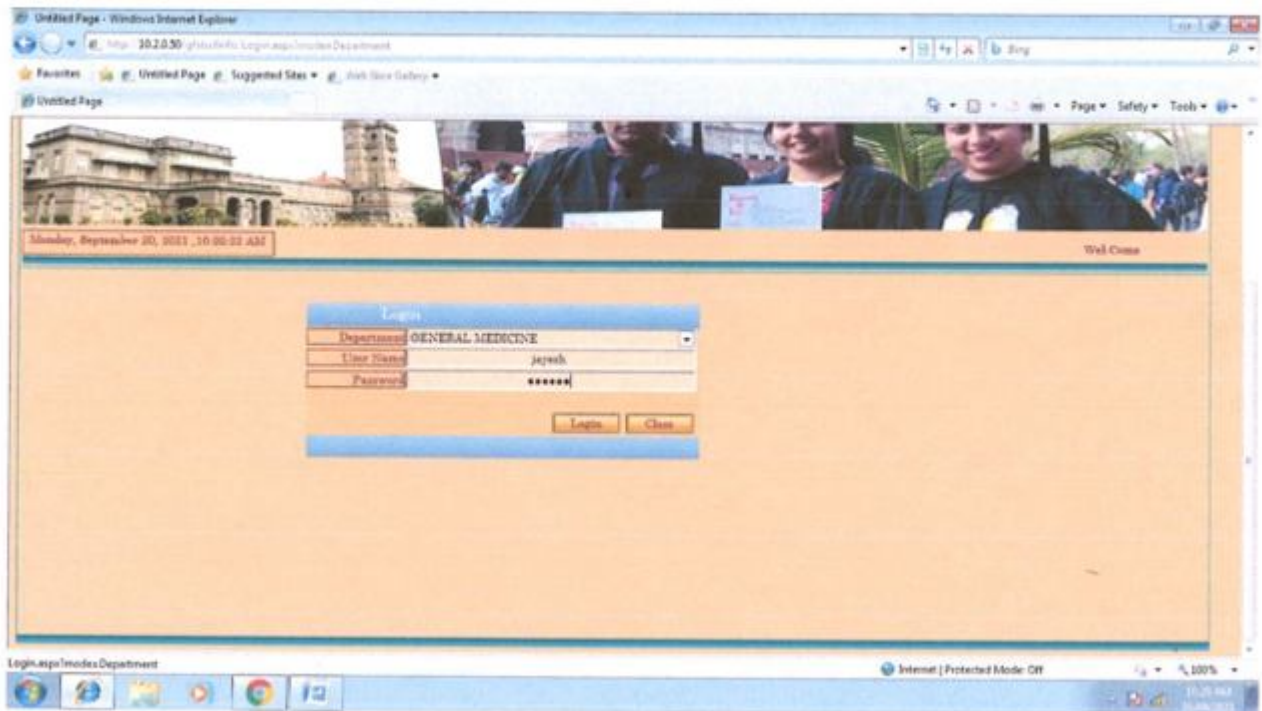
Untitled Page - Windows Internet Explorer

http://10.2.0.50/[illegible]/Login.aspx?mode=Department

Bing

Favorites | Untitled Page | Suggested Sites ▾ | Web Slice Gallery ▾

Untitled Page

Page ▾ Safety ▾ Tools ▾

Monday, September 20, 2021 ,10:00:02 AM

Well-Come

Login

Department GENERAL MEDICINE

User Name jayesh

Password ••••••

Login Close

Login.aspx?mode=Department

Internet | Protected Mode: Off

100%